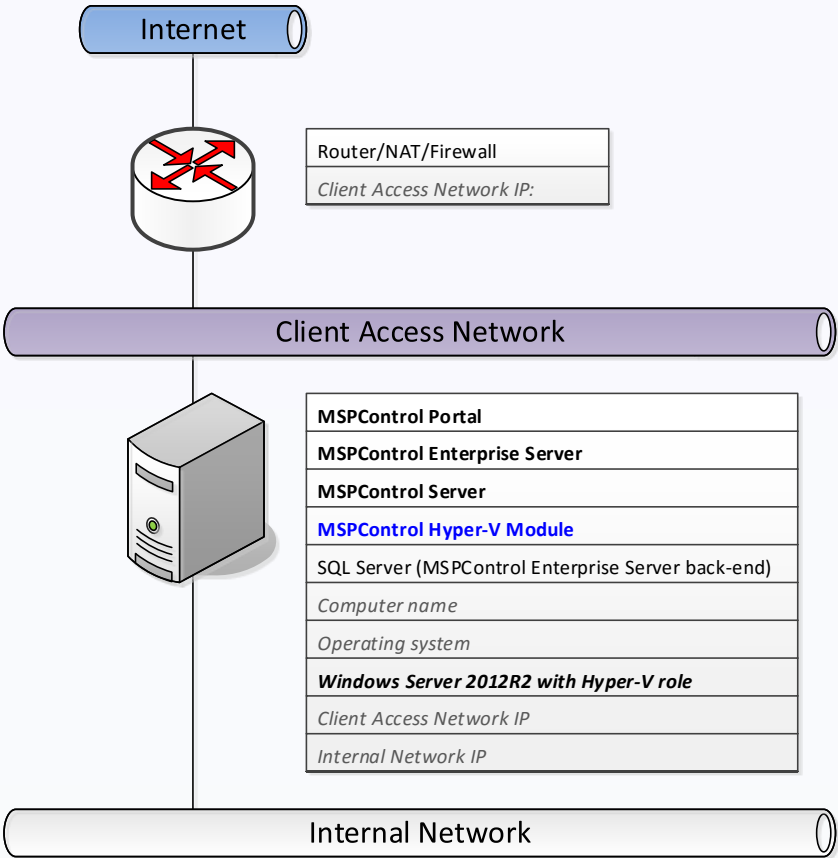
Internet

Router/NAT/Firewall
Client Access Network IP:

Client Access Network

MSPControl Portal
MSPControl Enterprise Server
MSPControl Server
MSPControl Hyper-V Module
SQL Server (MSPControl Enterprise Server back-end)
Computer name
Operating system
Windows Server 2012R2 with Hyper-V role
Client Access Network IP
Internal Network IP

Internal Network